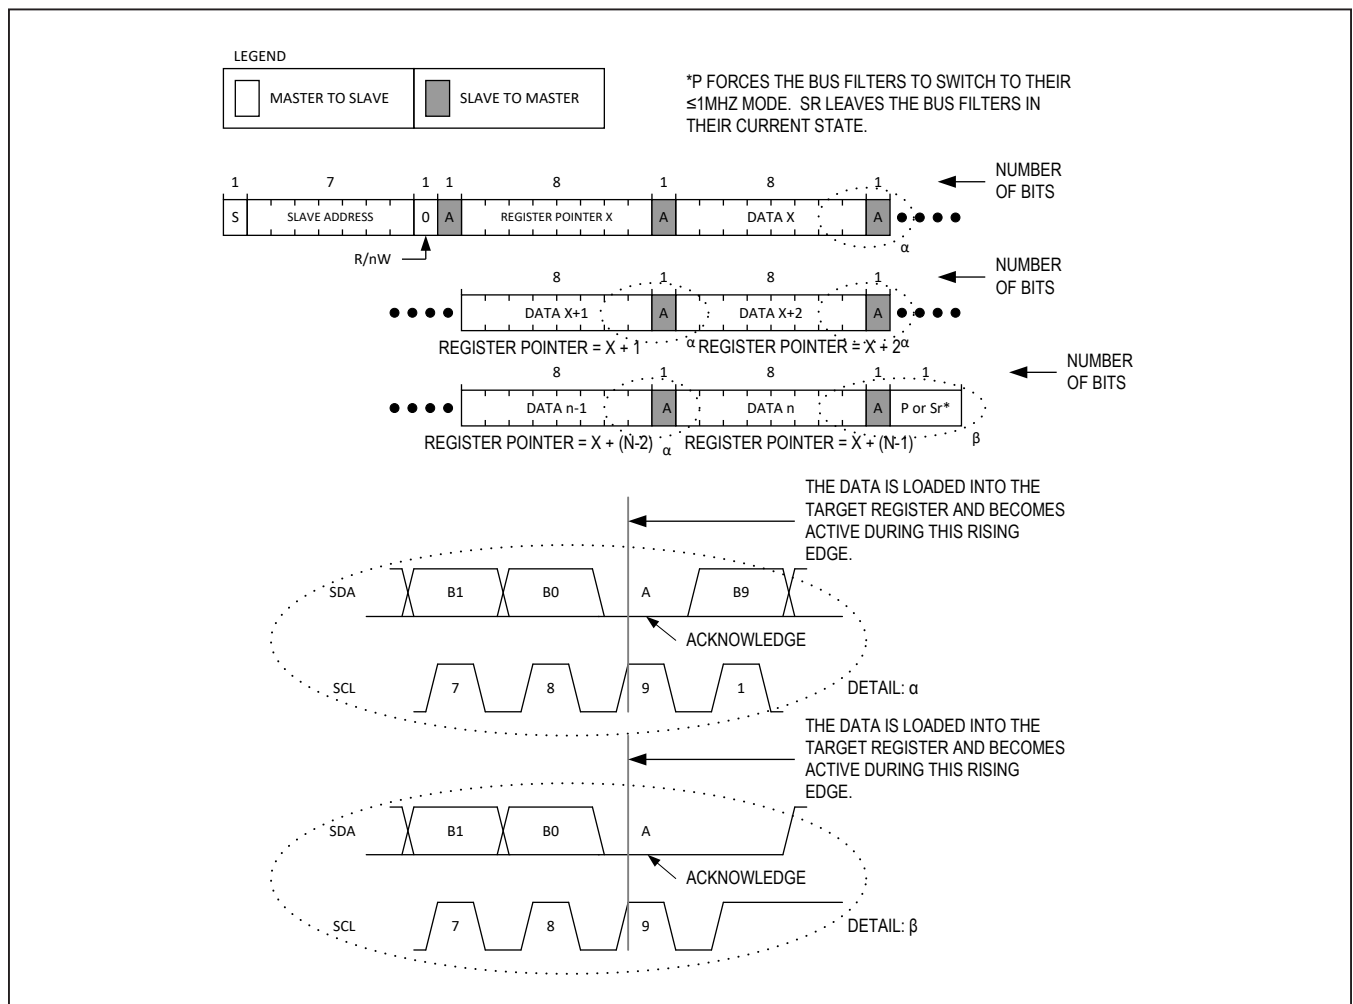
LEGEND

MASTER TO SLAVE

SLAVE TO MASTER

*P FORCES THE BUS FILTERS TO SWITCH TO THEIR ≤1MHZ MODE. SR LEAVES THE BUS FILTERS IN THEIR CURRENT STATE.

1 7 1 1 8 1 8 1

S SLAVE ADDRESS 0 A REGISTER POINTER X A DATA X A

NUMBER OF BITS

R/nW

α

8 1 8 1

DATA X+1 A DATA X+2 A

NUMBER OF BITS

REGISTER POINTER = X + 1 α REGISTER POINTER = X + 2 α

8 1 8 1 1

DATA n-1 A DATA n A P or Sr*

NUMBER OF BITS

REGISTER POINTER = X + (N-2) α REGISTER POINTER = X + (N-1) β

THE DATA IS LOADED INTO THE TARGET REGISTER AND BECOMES ACTIVE DURING THIS RISING EDGE.

SDA B1 B0 A B9

ACKNOWLEDGE

SCL 7 8 9 1

DETAIL: α

THE DATA IS LOADED INTO THE TARGET REGISTER AND BECOMES ACTIVE DURING THIS RISING EDGE.

SDA B1 B0 A

ACKNOWLEDGE

SCL 7 8 9

DETAIL: β